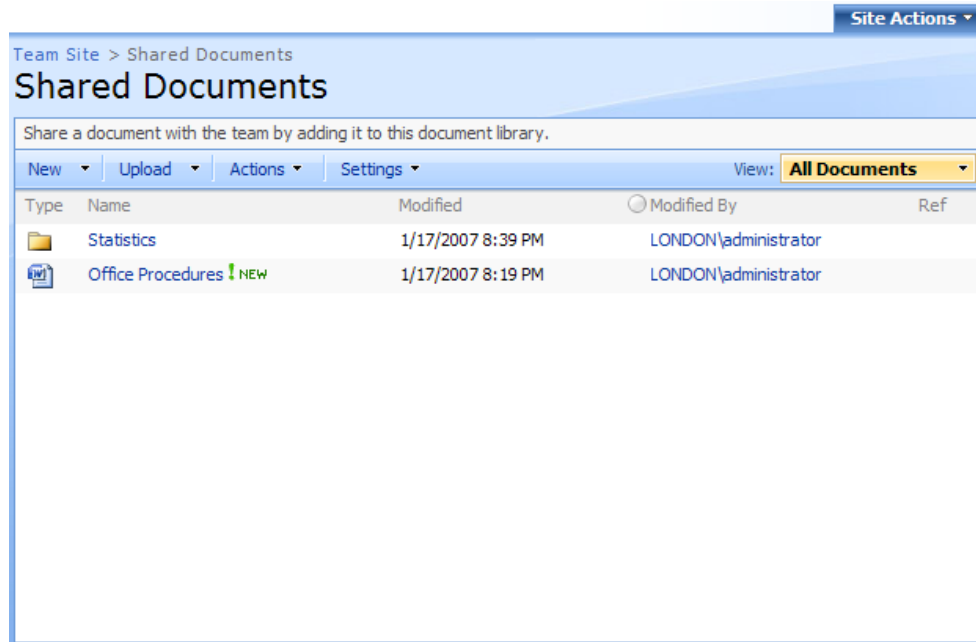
Site Actions ▾

Team Site > Shared Documents

Shared Documents

Share a document with the team by adding it to this document library.

New ▾ | Upload ▾ | Actions ▾ | Settings ▾ | View: All Documents ▾

| Type | Name | Modified | Modified By | Ref |
|---|---|---|---|---|
| | Statistics | 1/17/2007 8:39 PM | LONDON\administrator | |
| | Office Procedures ! NEW | 1/17/2007 8:19 PM | LONDON\administrator | |